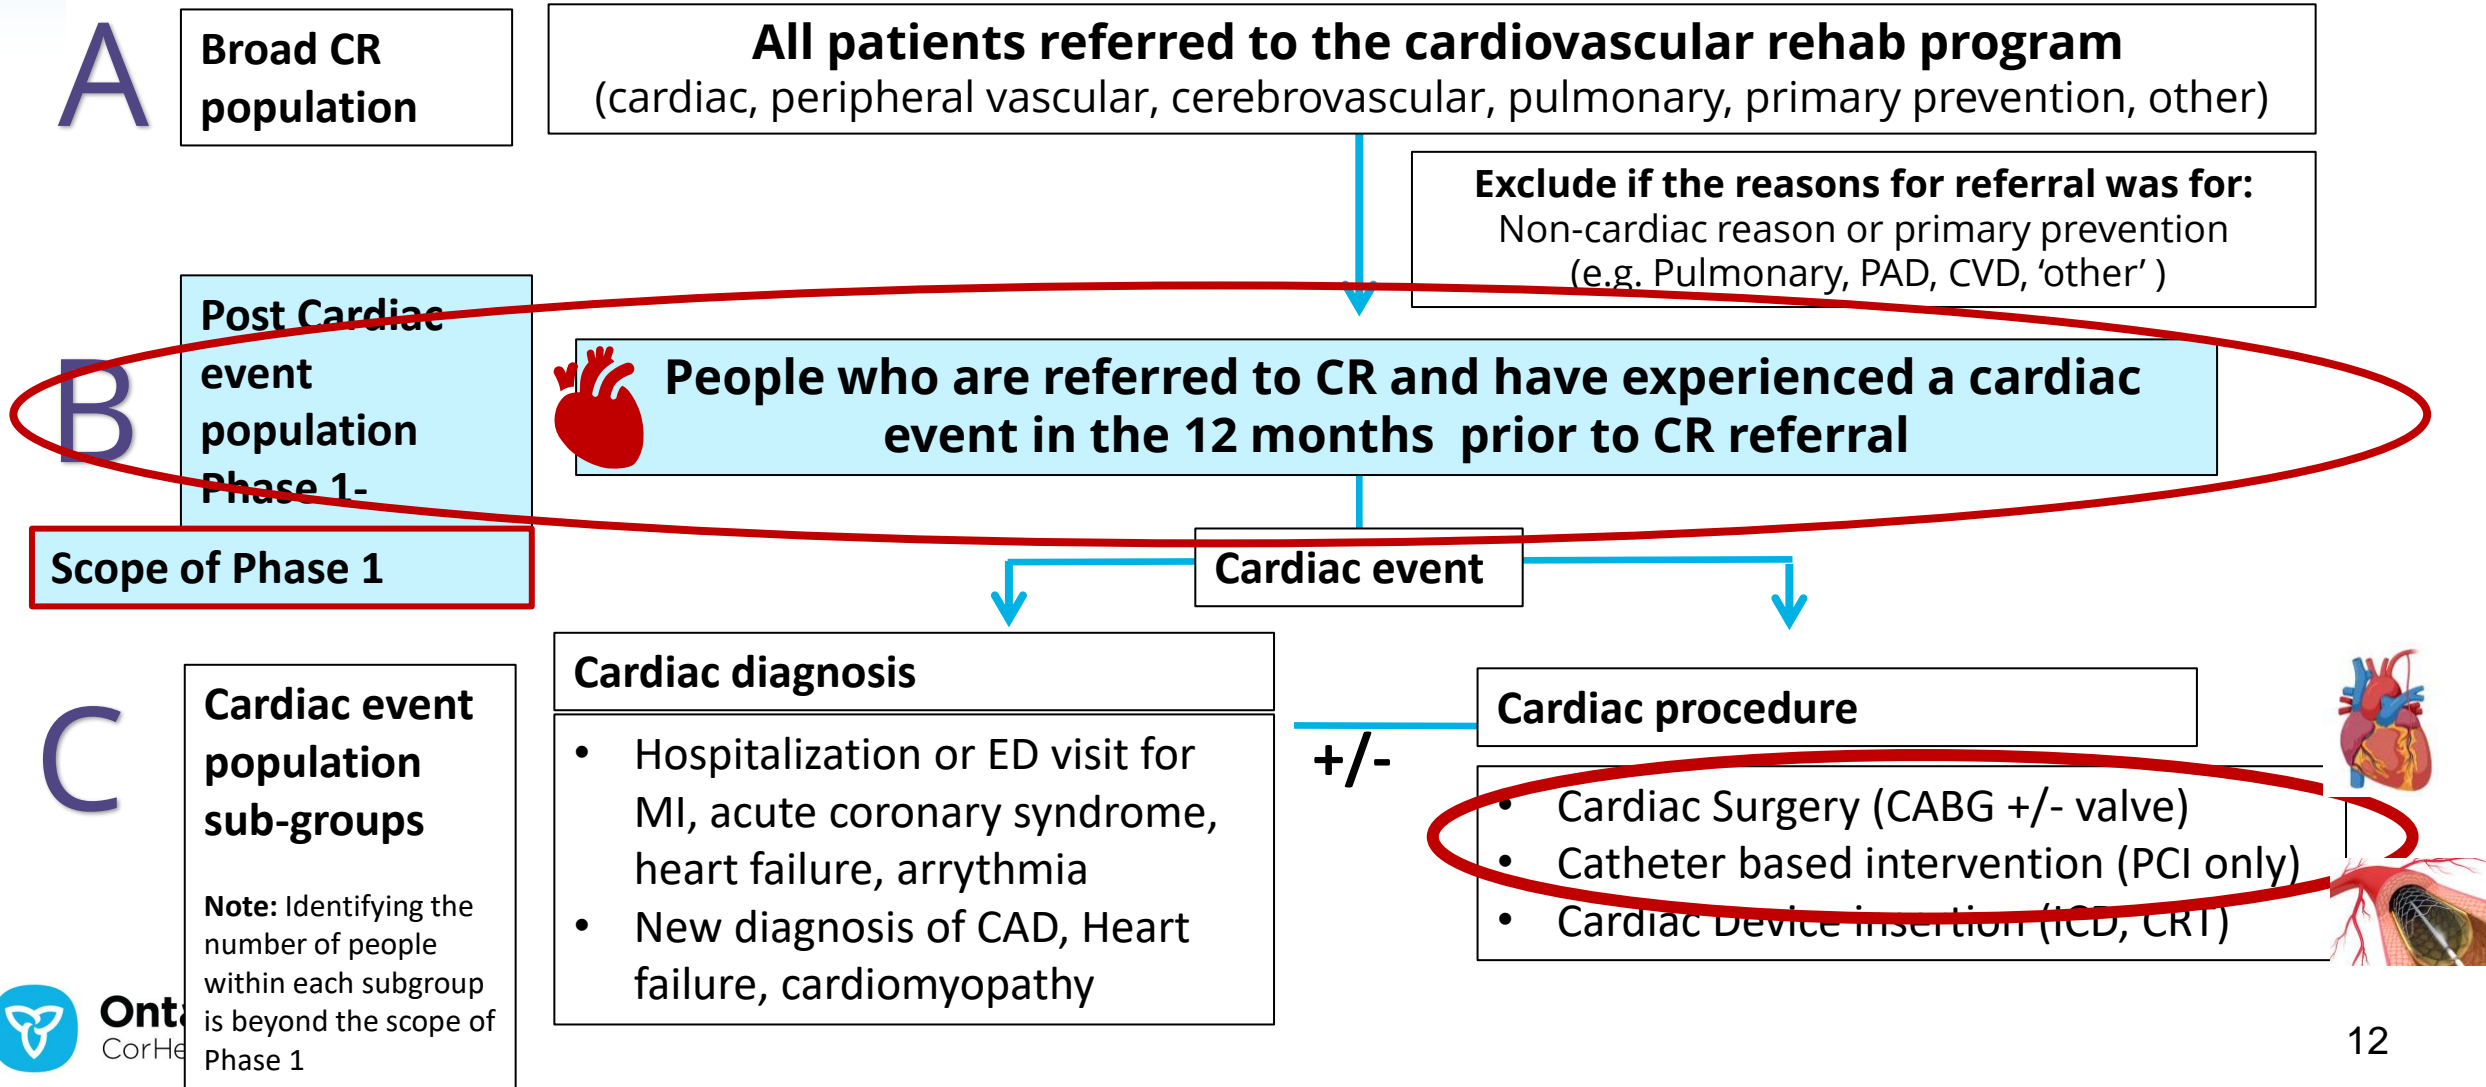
A

Broad CR population

All patients referred to the cardiovascular rehab program
(cardiac, peripheral vascular, cerebrovascular, pulmonary, primary prevention, other)

Exclude if the reasons for referral was for:
Non-cardiac reason or primary prevention
(e.g. Pulmonary, PAD, CVD, 'other' )

B

Post Cardiac event population Phase 1-

People who are referred to CR and have experienced a cardiac event in the 12 months prior to CR referral

Scope of Phase 1

Cardiac event

C

Cardiac event population sub-groups

Note: Identifying the number of people within each subgroup is beyond the scope of Phase 1

Cardiac diagnosis

- Hospitalization or ED visit for MI, acute coronary syndrome, heart failure, arrythmia
- New diagnosis of CAD, Heart failure, cardiomyopathy

+/-

Cardiac procedure

- Cardiac Surgery (CABG +/- valve)
- Catheter based intervention (PCI only)
- Cardiac Device insertion (ICD, CRT)

Ont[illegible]
CorHe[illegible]

12